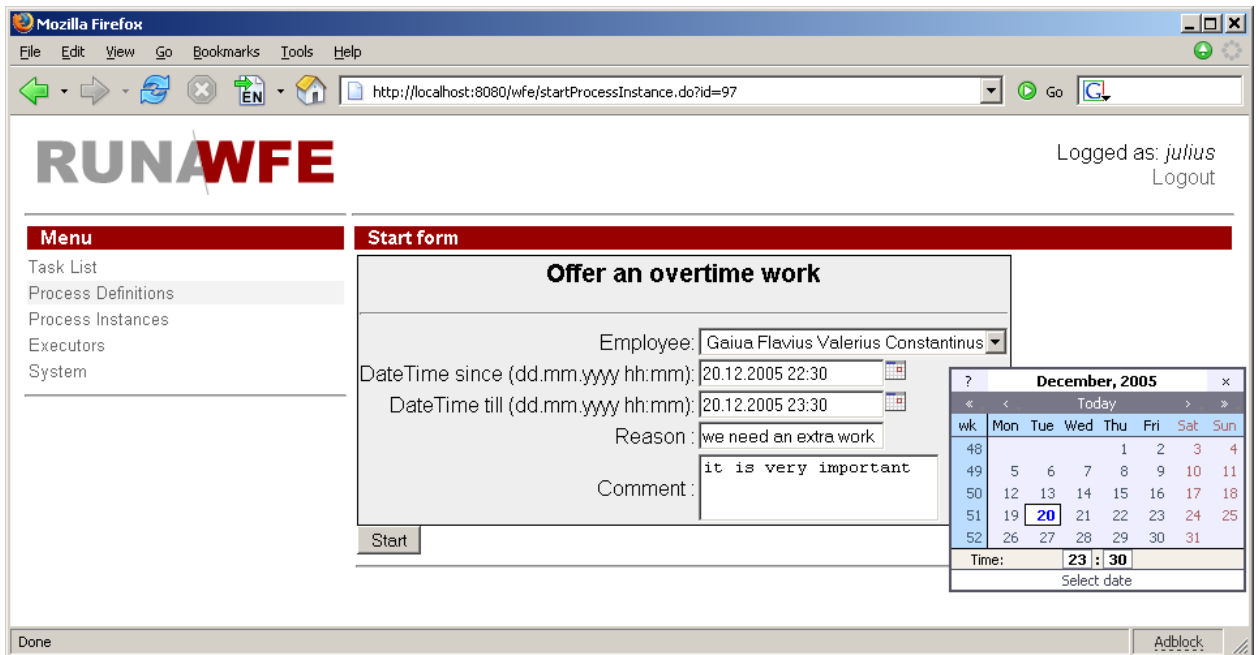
Mozilla Firefox

File Edit View Go Bookmarks Tools Help

EN

http://localhost:8080/wfe/startProcessInstance.do?id=97

Go

RUNAWFE

Logged as: julius
Logout

Menu

Task List
Process Definitions
Process Instances
Executors
System

Start form

Offer an overtime work

Employee: Gaiua Flavius Valerius Constantinus
DateTime since (dd.mm.yyyy hh:mm): 20.12.2005 22:30
DateTime till (dd.mm.yyyy hh:mm): 20.12.2005 23:30
Reason : we need an extra work
Comment : it is very important

Start

| ? | December, 2005 | | | | | | × |
|---|---|---|---|---|---|---|---|
| « | ‹ | Today | | | | › | » |
| wk | Mon | Tue | Wed | Thu | Fri | Sat | Sun |
| 48 | | | | 1 | 2 | 3 | 4 |
| 49 | 5 | 6 | 7 | 8 | 9 | 10 | 11 |
| 50 | 12 | 13 | 14 | 15 | 16 | 17 | 18 |
| 51 | 19 | 20 | 21 | 22 | 23 | 24 | 25 |
| 52 | 26 | 27 | 28 | 29 | 30 | 31 | |

Time: 23 : 30
Select date

Done
Adblock